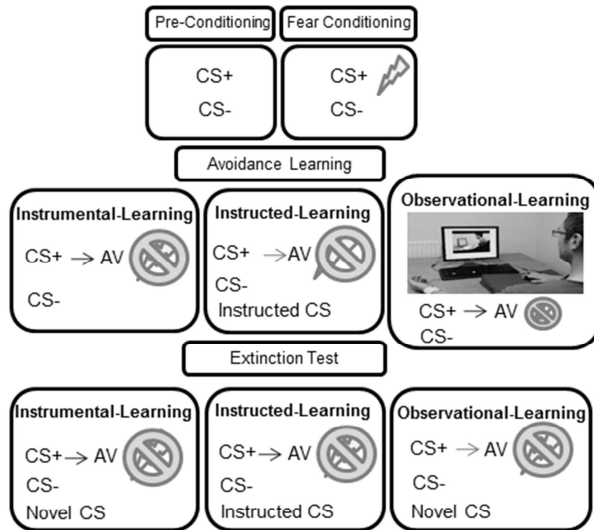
Pre-Conditioning

Fear Conditioning

CS+
CS-

CS+
CS-

Avoidance Learning

Instrumental-Learning
CS+ → AV
CS-

Instructed-Learning
CS+ → AV
CS-
Instructed CS

Observational-Learning
CS+ → AV
CS-

Extinction Test

Instrumental-Learning
CS+ → AV
CS-
Novel CS

Instructed-Learning
CS+ → AV
CS-
Instructed CS

Observational-Learning
CS+ → AV
CS-
Novel CS